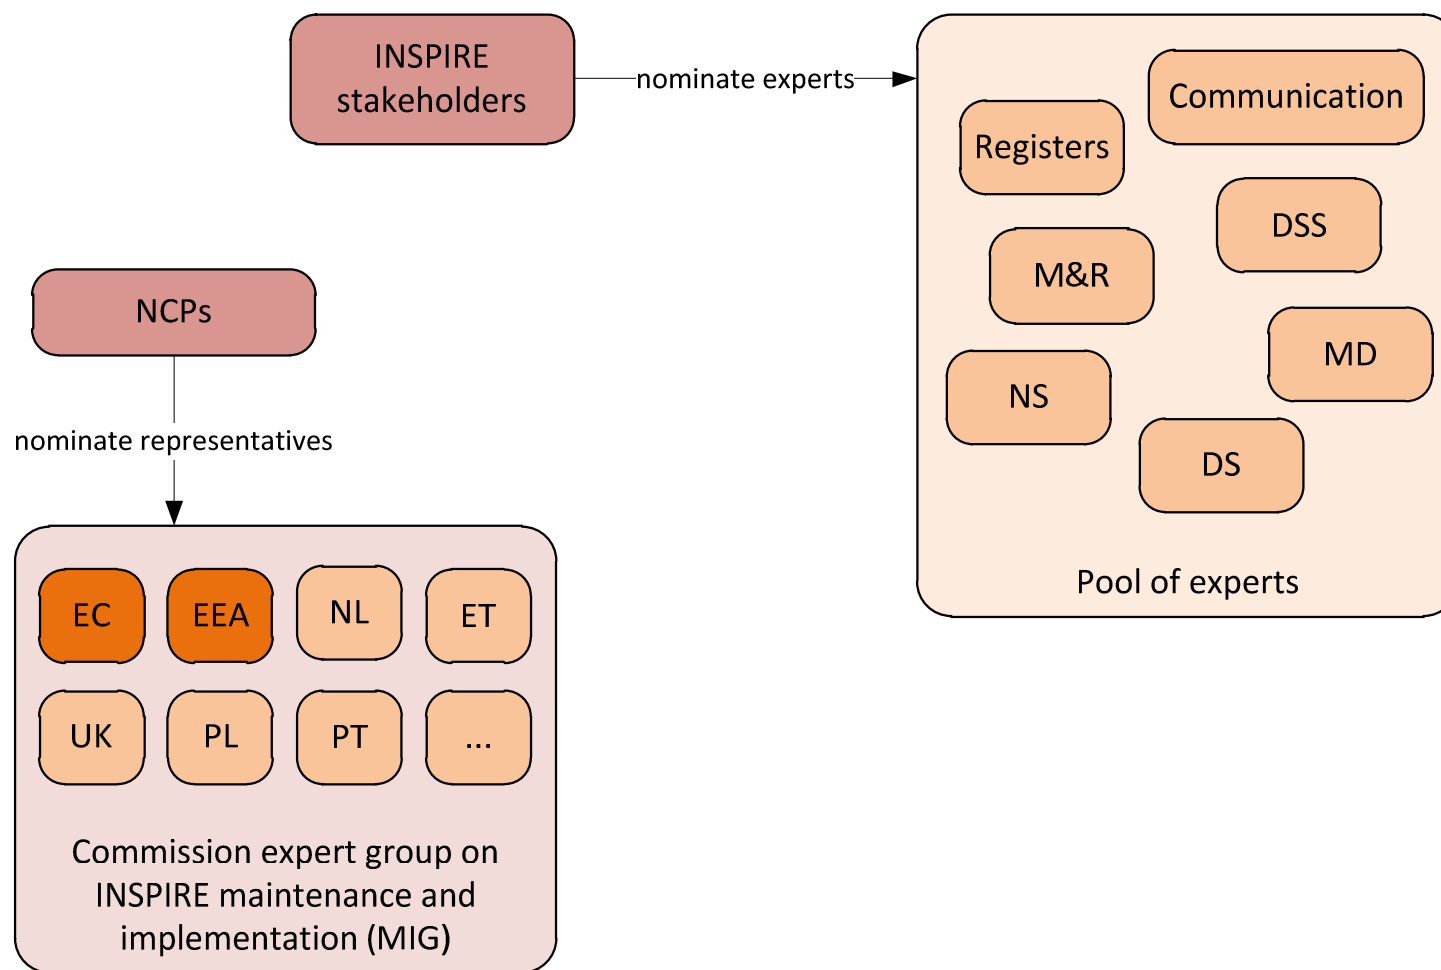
INSPIRE stakeholders

nominate experts

Communication

Registers

DSS

M&R

MD

NS

DS

Pool of experts

NCPs

nominate representatives

EC

EEA

NL

ET

UK

PL

PT

...

Commission expert group on INSPIRE maintenance and implementation (MIG)